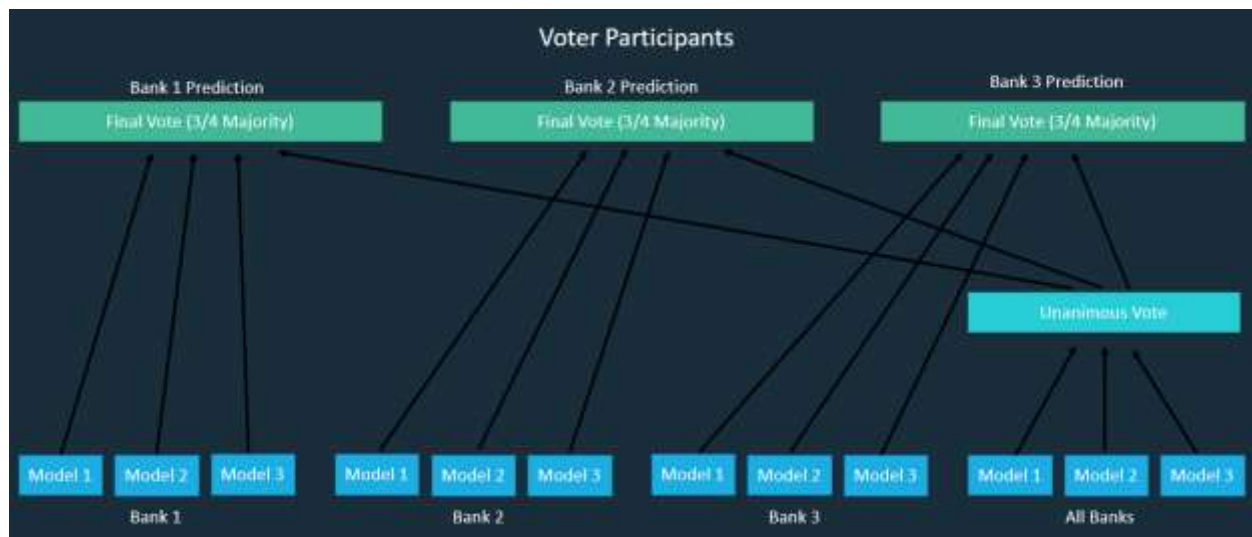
Voter Participants

Bank 1 Prediction

Final Vote (3/4 Majority)

Bank 2 Prediction

Final Vote (3/4 Majority)

Bank 3 Prediction

Final Vote (3/4 Majority)

Unanimous Vote

Model 1 Model 2 Model 3

Bank 1

Model 1 Model 2 Model 3

Bank 2

Model 1 Model 2 Model 3

Bank 3

Model 1 Model 2 Model 3

All Banks